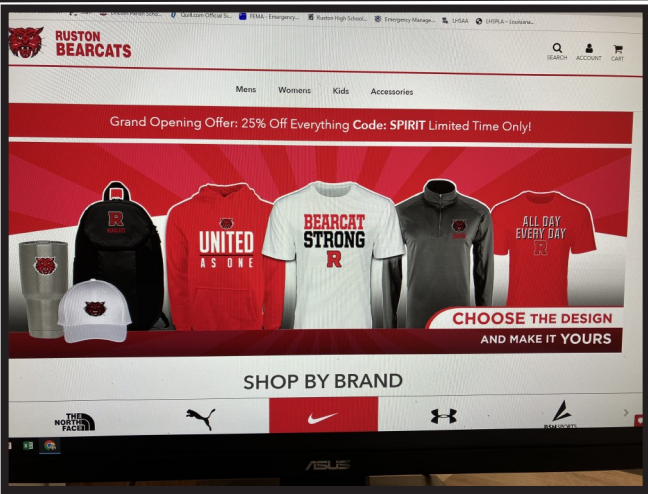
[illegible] Parish Scho... Quill.com Official S... FEMA - Emergency... Ruston High School... Emergency Manage... LHSAA LHSPLA – Louisiana...

RUSTON BEARCATS

SEARCH ACCOUNT CART

Mens Womens Kids Accessories

Grand Opening Offer: 25% Off Everything Code: SPIRIT Limited Time Only!

R

UNITED AS ONE

BEARCAT STRONG R

ALL DAY EVERY DAY R

CHOOSE THE DESIGN AND MAKE IT YOURS

SHOP BY BRAND

THE NORTH FACE

BSN SPORTS

ASUS